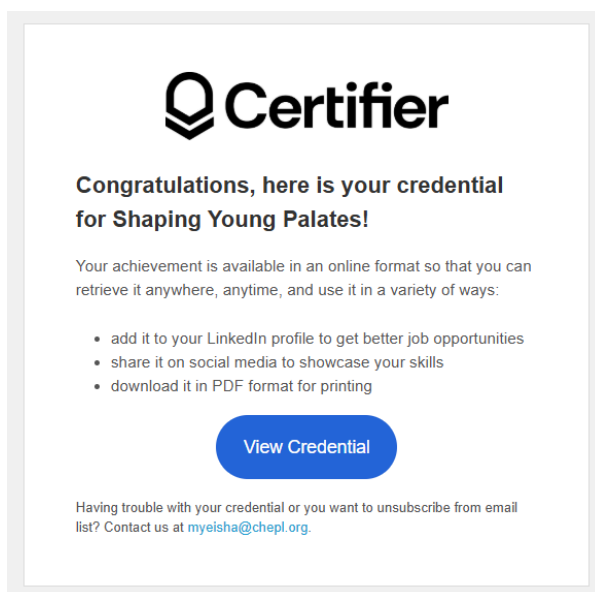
Certifier

Congratulations, here is your credential for Shaping Young Palates!

Your achievement is available in an online format so that you can retrieve it anywhere, anytime, and use it in a variety of ways:

- add it to your LinkedIn profile to get better job opportunities
- share it on social media to showcase your skills
- download it in PDF format for printing

View Credential

Having trouble with your credential or you want to unsubscribe from email list? Contact us at myeisha@chepl.org.